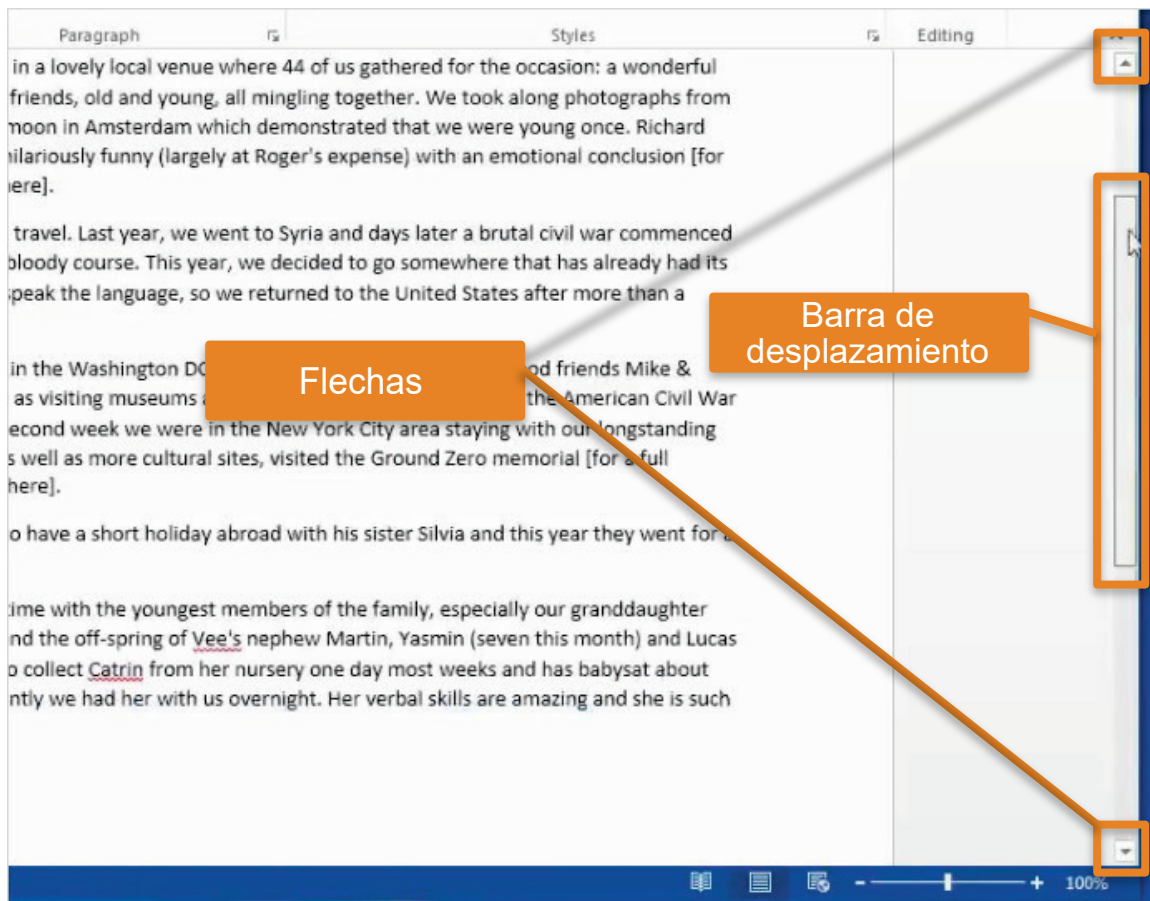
Paragraph

Styles

Editing

in a lovely local venue where 44 of us gathered for the occasion: a wonderful friends, old and young, all mingling together. We took along photographs from moon in Amsterdam which demonstrated that we were young once. Richard hilariously funny (largely at Roger's expense) with an emotional conclusion [for here].

travel. Last year, we went to Syria and days later a brutal civil war commenced bloody course. This year, we decided to go somewhere that has already had its speak the language, so we returned to the United States after more than a

in the Washington DC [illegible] od friends Mike & as visiting museums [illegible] the American Civil War econd week we were in the New York City area staying with our longstanding s well as more cultural sites, visited the Ground Zero memorial [for a full here].

o have a short holiday abroad with his sister Silvia and this year they went for a

time with the youngest members of the family, especially our granddaughter nd the off-spring of Vee's nephew Martin, Yasmin (seven this month) and Lucas o collect Catrin from her nursery one day most weeks and has babysat about ntly we had her with us overnight. Her verbal skills are amazing and she is such

Flechas

Barra de desplazamiento

100%